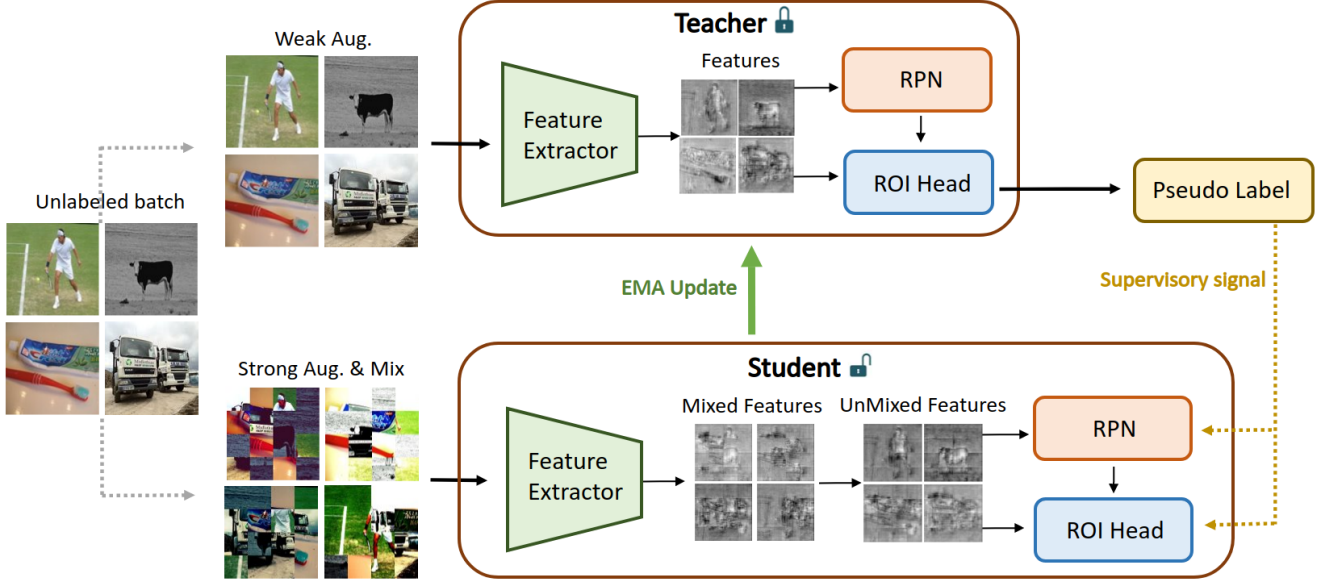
Unlabeled batch

Weak Aug.

Teacher

Feature Extractor

Features

RPN

ROI Head

Pseudo Label

EMA Update

Supervisory signal

Strong Aug. & Mix

Student

Feature Extractor

Mixed Features

UnMixed Features

RPN

ROI Head